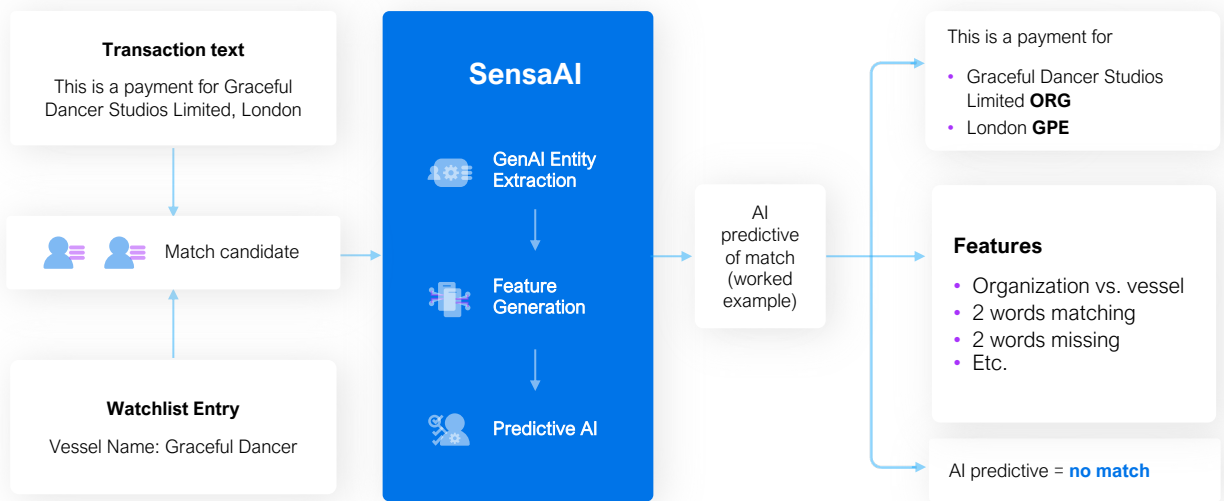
**Transaction text**

This is a payment for Graceful Dancer Studios Limited, London

Match candidate

**Watchlist Entry**

Vessel Name: Graceful Dancer

**SensaAI**

GenAI Entity Extraction

Feature Generation

Predictive AI

AI predictive of match (worked example)

This is a payment for

- Graceful Dancer Studios Limited **ORG**
- London **GPE**

**Features**

- Organization vs. vessel
- 2 words matching
- 2 words missing
- Etc.

AI predictive = **no match**